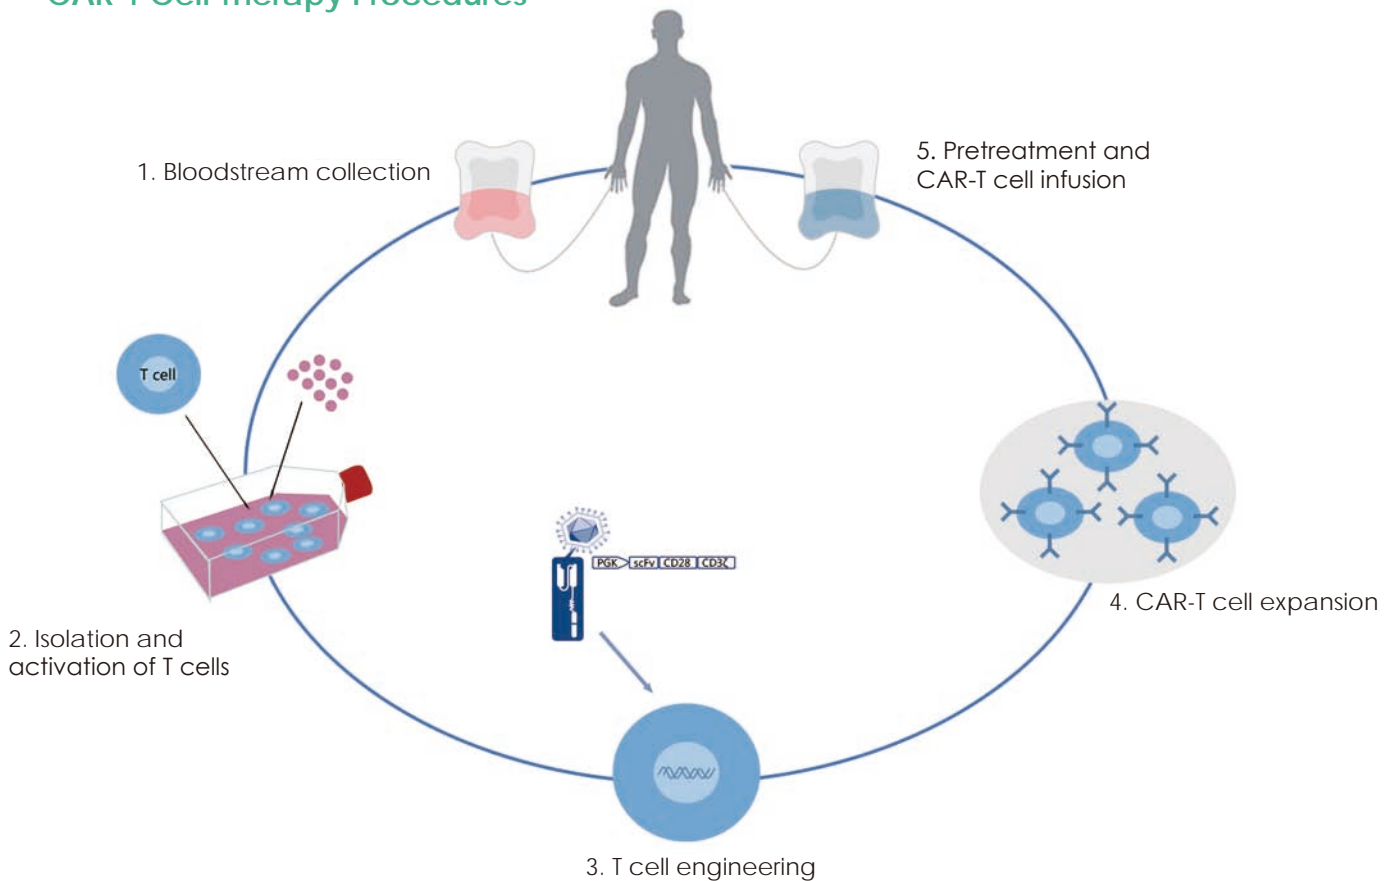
CAR-T Cell Therapy Procedures

1. Bloodstream collection

5. Pretreatment and CAR-T cell infusion

T cell

2. Isolation and activation of T cells

PGK scFv CD28 CD3ζ

4. CAR-T cell expansion

3. T cell engineering